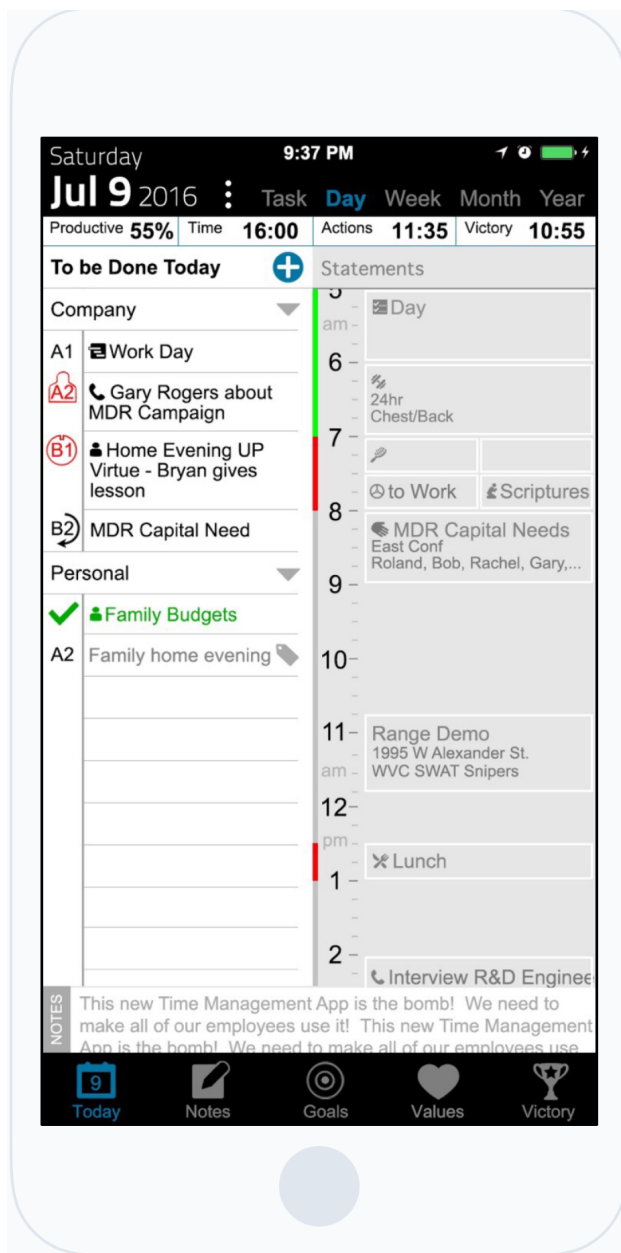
Saturday 9:37 PM

Jul 9 2016 Task Day Week Month Year

Productive 55% Time 16:00 Actions 11:35 Victory 10:55

To be Done Today

Statements

Company

A1 Work Day

A2 Gary Rogers about MDR Campaign

B1 Home Evening UP Virtue - Bryan gives lesson

B2 MDR Capital Need

Personal

Family Budgets

A2 Family home evening

5 am

6

7

8

9

10

11 am

12 pm

1

2

Day

24hr Chest/Back

to Work

Scriptures

MDR Capital Needs East Conf Roland, Bob, Rachel, Gary,...

Range Demo 1995 W Alexander St. WVC SWAT Snipers

Lunch

Interview R&D Enginee

NOTES

This new Time Management App is the bomb! We need to make all of our employees use it! This new Time Management App is the bomb! We need to make all of our employees use

9 Today

Notes

Goals

Values

Victory